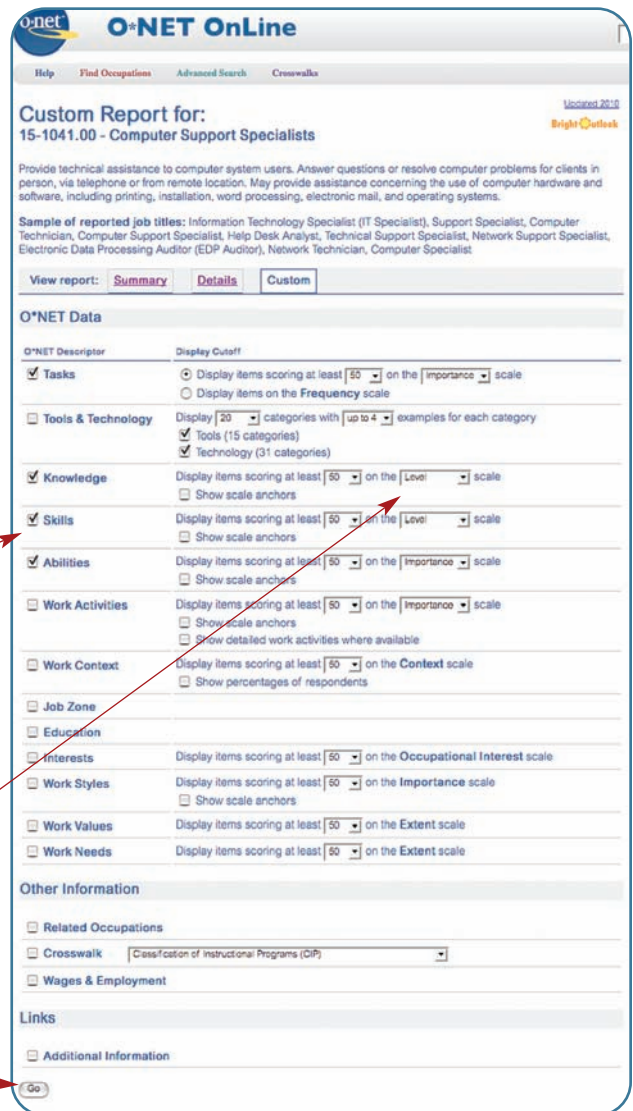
O*NET OnLine

Help Find Occupations Advanced Search Crosswalks

Custom Report for:
15-1041.00 - Computer Support Specialists

Updated 2010
Bright Outlook

Provide technical assistance to computer system users. Answer questions or resolve computer problems for clients in person, via telephone or from remote location. May provide assistance concerning the use of computer hardware and software, including printing, installation, word processing, electronic mail, and operating systems.

Sample of reported job titles: Information Technology Specialist (IT Specialist), Support Specialist, Computer Technician, Computer Support Specialist, Help Desk Analyst, Technical Support Specialist, Network Support Specialist, Electronic Data Processing Auditor (EDP Auditor), Network Technician, Computer Specialist

View report: Summary Details Custom

O*NET Data

| O*NET Descriptor | Display Cutoff |
|---|---|
| Tasks | Display items scoring at least 50 on the Importance scale<br>Display items on the Frequency scale |
| Tools & Technology | Display 20 categories with up to 4 examples for each category<br>Tools (15 categories)<br>Technology (31 categories) |
| Knowledge | Display items scoring at least 50 on the Level scale<br>Show scale anchors |
| Skills | Display items scoring at least 50 on the Level scale<br>Show scale anchors |
| Abilities | Display items scoring at least 50 on the Importance scale<br>Show scale anchors |
| Work Activities | Display items scoring at least 50 on the Importance scale<br>Show scale anchors<br>Show detailed work activities where available |
| Work Context | Display items scoring at least 50 on the Context scale<br>Show percentages of respondents |
| Job Zone | |
| Education | |
| Interests | Display items scoring at least 50 on the Occupational Interest scale |
| Work Styles | Display items scoring at least 50 on the Importance scale<br>Show scale anchors |
| Work Values | Display items scoring at least 50 on the Extent scale |
| Work Needs | Display items scoring at least 50 on the Extent scale |

Other Information

Related Occupations
Crosswalk Classification of Instructional Programs (CIP)
Wages & Employment

Links

Additional Information

Go